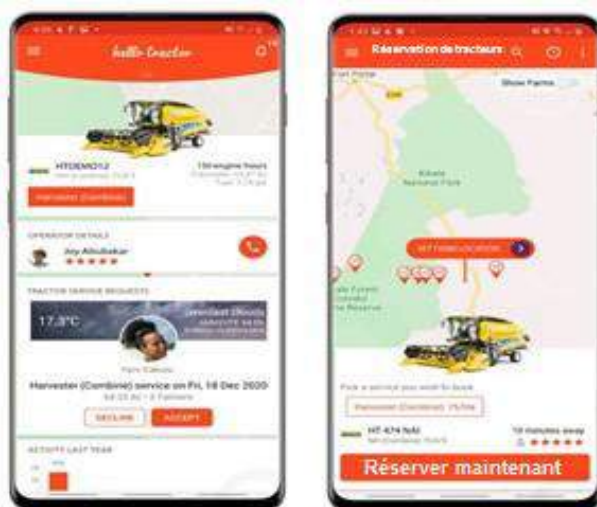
hello tractor

HTDEM012
Harvester (Combine)

OPERATOR DETAILS
Joy Abubakar

TRACTOR SERVICE REQUESTS
17.3°C
Overcast Clouds
Harvester (Combine) service on Fri, 18 Dec 2020
DECLINE
ACCEPT

ACTIVITY LAST YEAR

Réservation de tracteurs
Show Farms
SET FARM LOCATION
Pick a service you want to book
Harvester (Combine)
HT-474 NAI
10 minutes away
Réserver maintenant